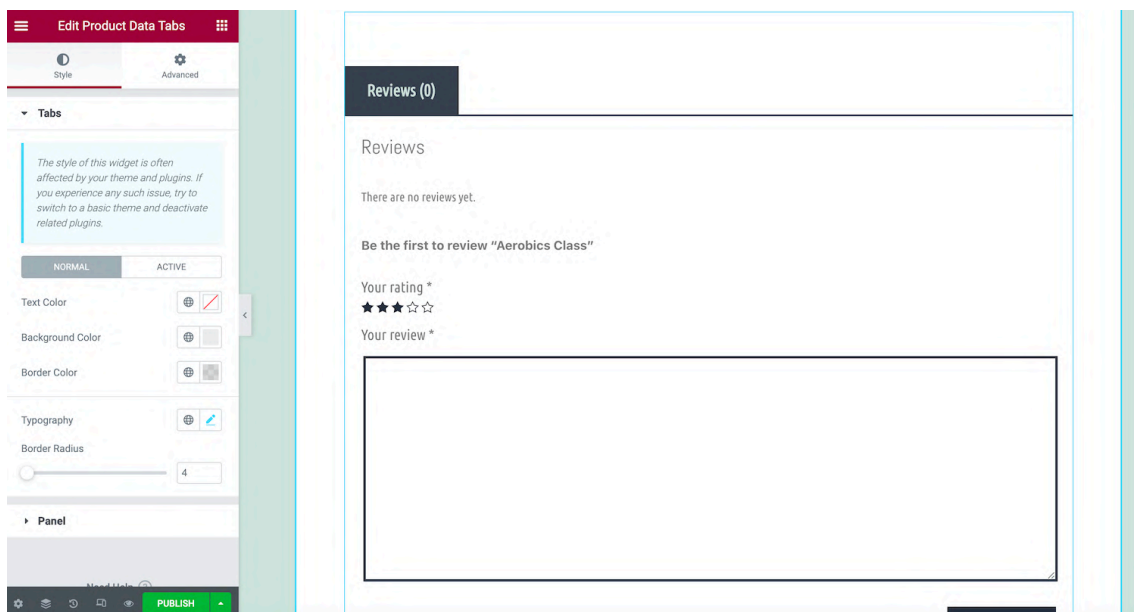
Edit Product Data Tabs

Style

Advanced

Tabs

The style of this widget is often affected by your theme and plugins. If you experience any such issue, try to switch to a basic theme and deactivate related plugins.

NORMAL

ACTIVE

Text Color

Background Color

Border Color

Typography

Border Radius

4

Panel

Need Help

PUBLISH

Reviews (0)

Reviews

There are no reviews yet.

Be the first to review "Aerobics Class"

Your rating *

Your review *